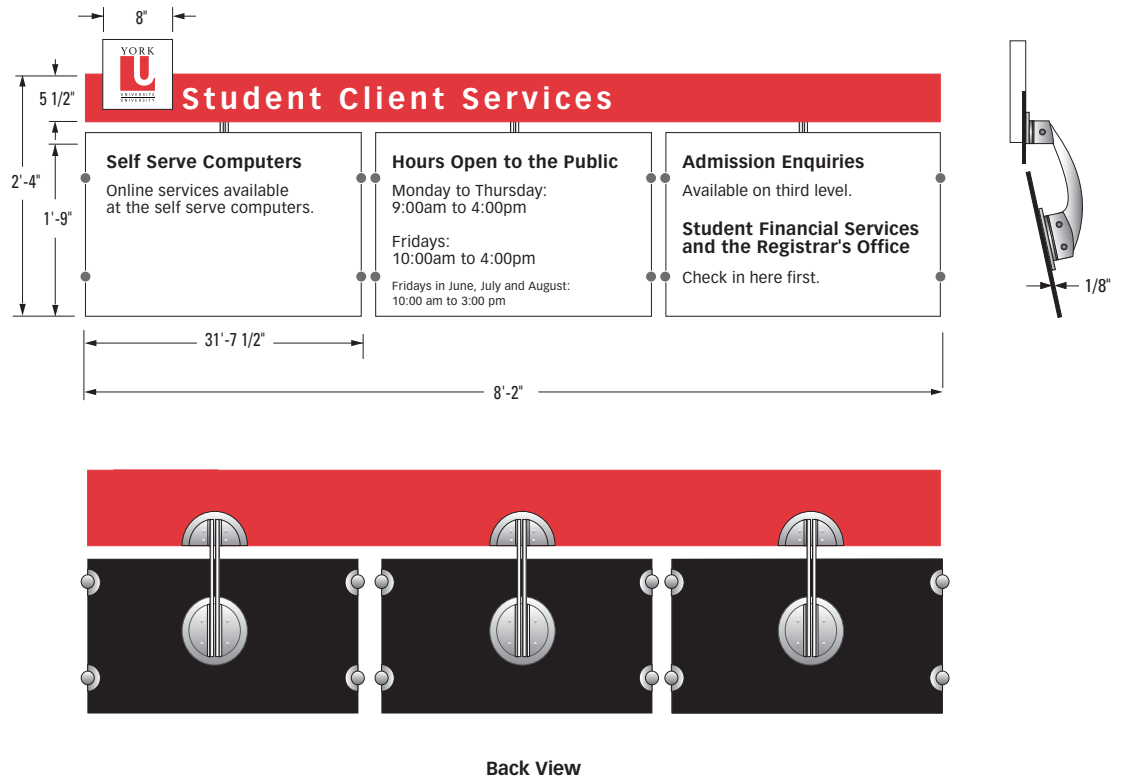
8"

YORK
U
UNIVERSITÉ
UNIVERSITY

Student Client Services

5 1/2"

2'-4"

1'-9"

Self Serve Computers
Online services available at the self serve computers.

Hours Open to the Public
Monday to Thursday:
9:00am to 4:00pm

Fridays:
10:00am to 4:00pm

Fridays in June, July and August:
10:00 am to 3:00 pm

Admission Enquiries
Available on third level.

Student Financial Services and the Registrar's Office
Check in here first.

1/8"

31'-7 1/2"

8'-2"

Back View